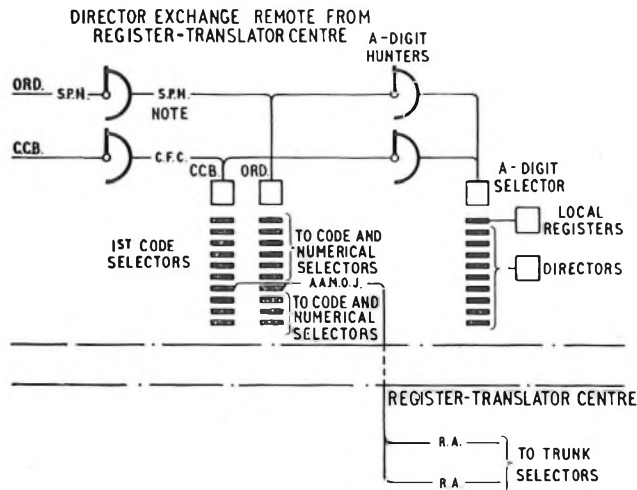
DIRECTOR EXCHANGE REMOTE FROM REGISTER-TRANSLATOR CENTRE

A-DIGIT HUNTERS

ORD.

S.P.N.

S.P.N.

NOTE

C.C.B.

C.F.C.

C.C.B.

ORD.

A-DIGIT SELECTOR

LOCAL REGISTERS

1ST CODE SELECTORS

TO CODE AND NUMERICAL SELECTORS

A.A.M.O.J.

TO CODE AND NUMERICAL SELECTORS

DIRECTORS

REGISTER-TRANSLATOR CENTRE

R.A.

R.A.

TO TRUNK SELECTORS